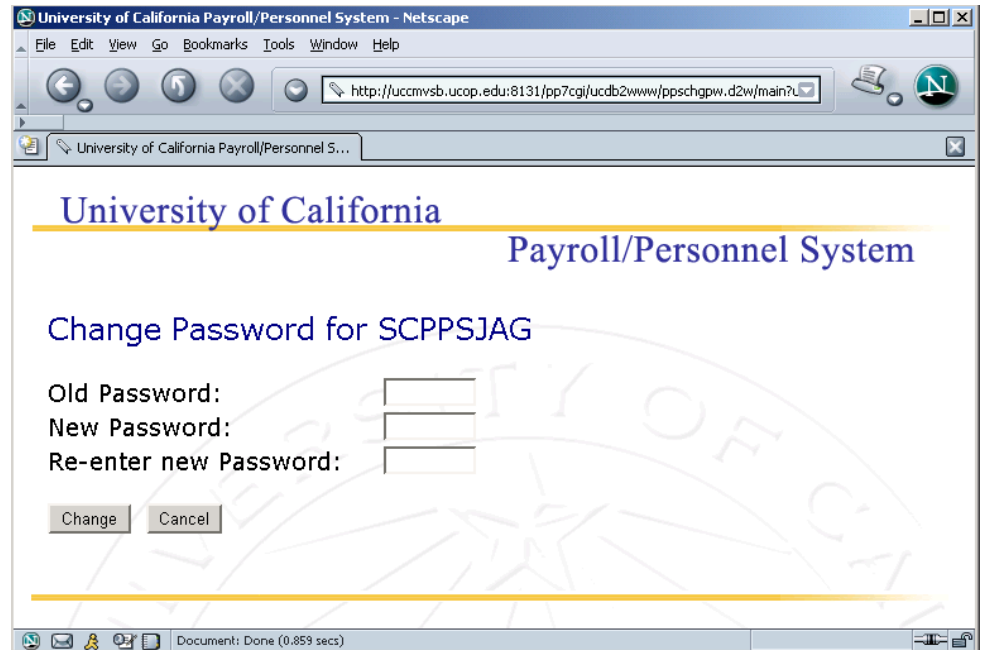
University of California Payroll/Personnel System - Netscape

File Edit View Go Bookmarks Tools Window Help

http://uccmvsb.ucop.edu:8131/pp7cgi/ucdb2www/ppschgpw.d2w/main?u

University of California Payroll/Personnel S...

University of California
Payroll/Personnel System

Change Password for SCPPSJAG

Old Password:
New Password:
Re-enter new Password:

Change Cancel

Document: Done (0.859 secs)